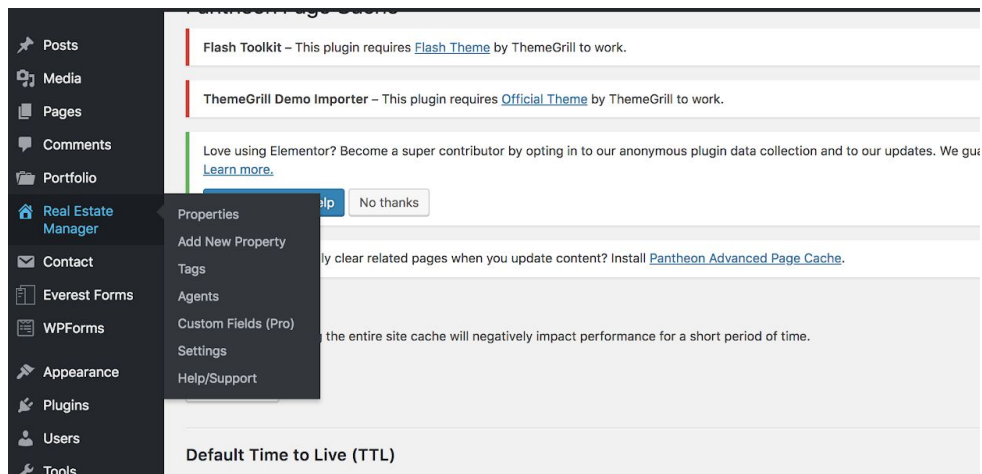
Posts
Media
Pages
Comments
Portfolio
Real Estate Manager
Contact
Everest Forms
WPForms
Appearance
Plugins
Users
Tools

Properties
Add New Property
Tags
Agents
Custom Fields (Pro)
Settings
Help/Support

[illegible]

Flash Toolkit – This plugin requires Flash Theme by ThemeGrill to work.

ThemeGrill Demo Importer – This plugin requires Official Theme by ThemeGrill to work.

Love using Elementor? Become a super contributor by opting in to our anonymous plugin data collection and to our updates. We gu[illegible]
Learn more.

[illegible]elp No thanks

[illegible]ly clear related pages when you update content? Install Pantheon Advanced Page Cache.

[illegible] the entire site cache will negatively impact performance for a short period of time.

Default Time to Live (TTL)